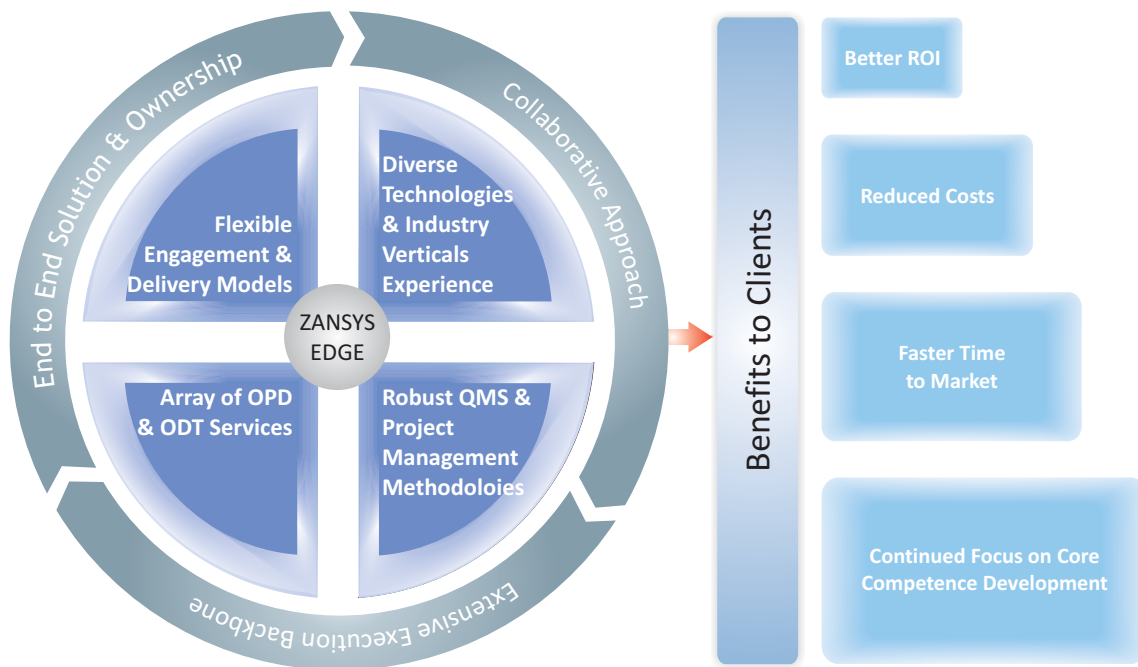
End to End Solution & Ownership

Collaborative Approach

Extensive Execution Backbone

Flexible Engagement & Delivery Models

Diverse Technologies & Industry Verticals Experience

ZANSYS EDGE

Array of OPD & ODT Services

Robust QMS & Project Management Methodoloies

Benefits to Clients

Better ROI

Reduced Costs

Faster Time to Market

Continued Focus on Core Competence Development